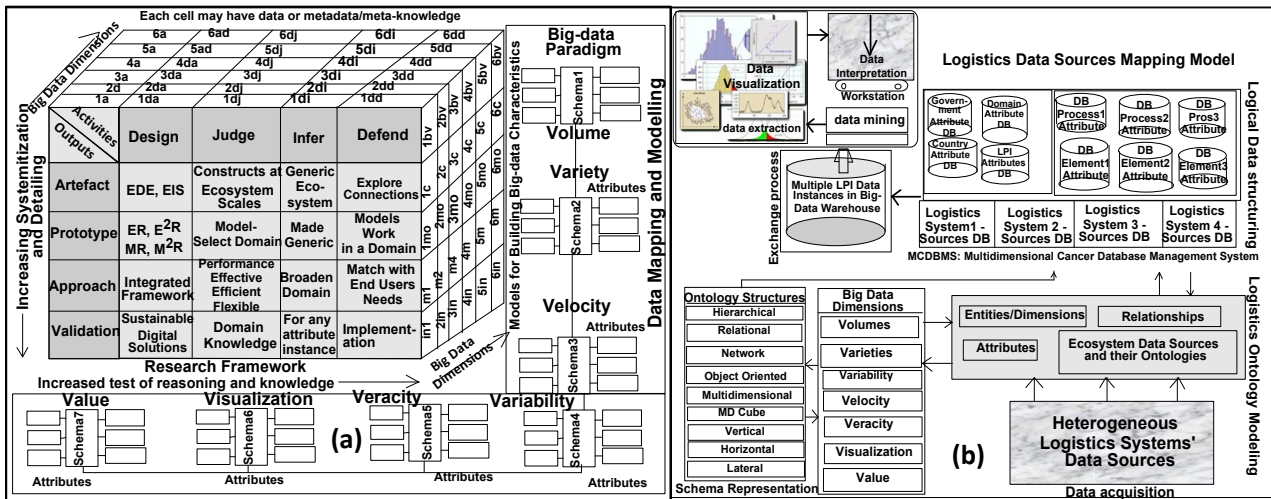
Each cell may have data or metadata/meta-knowledge

Big Data Dimensions

6a 6ad 6dj 6di 6dd
5a 5ad 5dj 5di 5dd
4a 4da 4dj 4di 4dd
3a 3da 3dj 3di 3dd
2d 2da 2dj 2di 2dd
1a 1da 1dj 1di 1dd

6bv 5bv 4bv 3bv 2bv 1bv
6c 5c 4c 3c 2c 1c
6mo 5mo 4mo 3mo 2mo 1mo
6m 5m 4m m4 m2 m1
6in 5in 4in 3in 2in in1

Increasing Systemitization and Detailing

| Outputs / Activities | Design | Judge | Infer | Defend |
|---|---|---|---|---|
| Artefact | EDE, EIS | Constructs at Ecosystem Scales | Generic Eco-system | Explore Connections |
| Prototype | ER, E$^2$R MR, M$^2$R | Model-Select Domain | Made Generic | Models Work in a Domain |
| Approach | Integrated Framework | Performance Effective Efficient Flexible | Broaden Domain | Match with End Users Needs |
| Validation | Sustainable Digital Solutions | Domain Knowledge | For any attribute instance | Implement-ation |

Research Framework
Increased test of reasoning and knowledge

Big Data Dimensions

Models for Building Big-data Characteristics

Big-data Paradigm
Schema1
Volume
Variety
Attributes
Schema2
Velocity
Attributes
Schema3

Data Mapping and Modelling

Value
Schema7
Attributes
Visualization
Schema6
Attributes
Veracity
Schema5
Variability
Schema4
Attributes
(a)

Data Visualization
data extraction
Data Interpretation
Workstation
data mining

Logistics Data Sources Mapping Model

Government Attribute DB
Domain Attribute DB
Country Attribute DB
LPI Attributes DB
DB Process1 Attribute
DB Process2 Attribute
DB Pros3 Attribute
DB Element1 Attribute
DB Element2 Attribute
DB Element3 Attribute

Logical Data structuring

Exchange process
Multiple LPI Data Instances in Big-Data Warehouse

Logistics System1 - Sources DB
Logistics System 2 - Sources DB
Logistics System 3 - Sources DB
Logistics System 4 - Sources DB

MCDBMS: Multidimensional Cancer Database Management System

Ontology Structures
Hierarchical
Relational
Network
Object Oriented
Multidimensional
MD Cube
Vertical
Horizontal
Lateral
Schema Representation

Big Data Dimensions
Volumes
Varieties
Variability
Velocity
Veracity
Visualization
Value

Entities/Dimensions
Relationships
Attributes
Ecosystem Data Sources and their Ontologies

Logistics Ontology Modeling

(b)

Heterogeneous Logistics Systems' Data Sources
Data acquisition